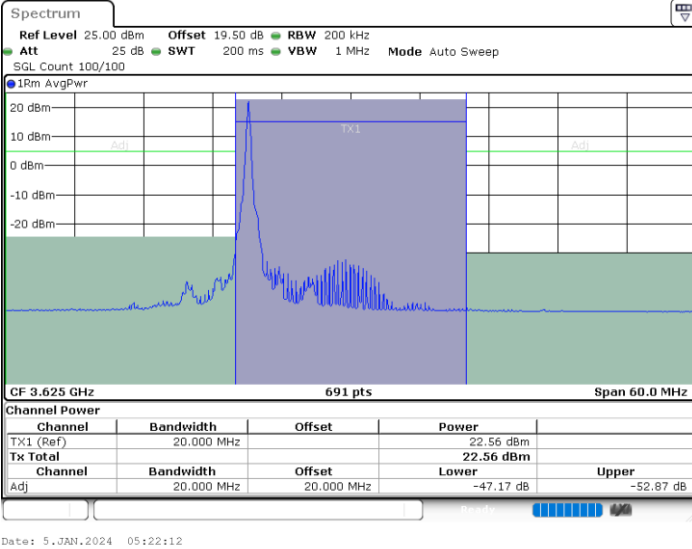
Spectrum

Ref Level 25.00 dBm Offset 19.50 dB RBW 200 kHz
Att 25 dB SWT 200 ms VBW 1 MHz Mode Auto Sweep
SGL Count 100/100

1Rm AvgPwr

20 dBm
10 dBm
0 dBm
-10 dBm
-20 dBm

Adj
TX1
Adj

CF 3.625 GHz 691 pts Span 60.0 MHz

Channel Power

| Channel | Bandwidth | Offset | Power | |
|---|---|---|---|---|
| TX1 (Ref) | 20.000 MHz | | 22.56 dBm | |
| Tx Total | | | 22.56 dBm | |
| Channel | Bandwidth | Offset | Lower | Upper |
| Adj | 20.000 MHz | 20.000 MHz | -47.17 dB | -52.87 dB |

Ready

Date: 5.JAN.2024 05:22:12